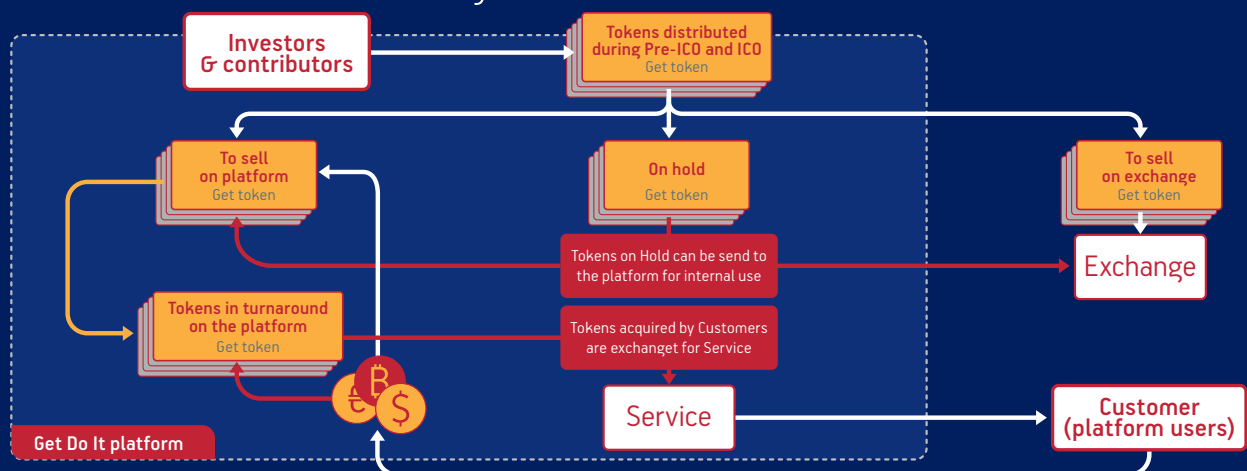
Investors & contributors

Tokens distributed during Pre-ICO and ICO
Get token

To sell on platform
Get token

On hold
Get token

To sell on exchange
Get token

Tokens on Hold can be send to the platform for internal use

Exchange

Tokens in turnaround on the platform
Get token

Tokens acquired by Customers are exchanget for Service

Service

Customer (platform users)

Get Do It platform